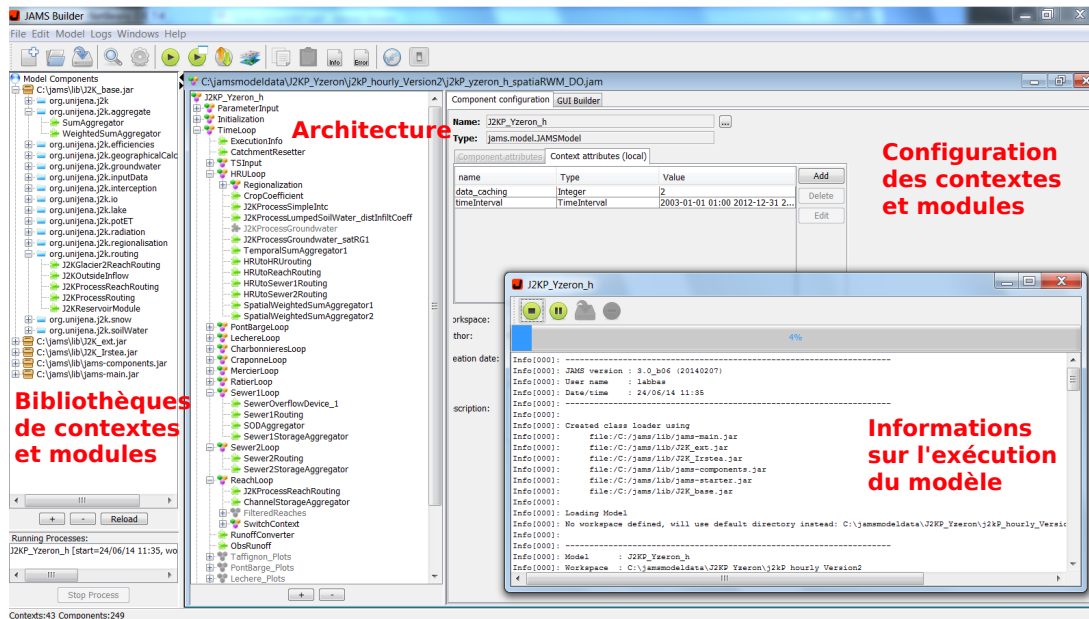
JAMS Builder

File Edit Model Logs Windows Help

Info Error

Model Components
C:\jams\lib\J2K_base.jar
org.unijena.j2k
org.unijena.j2k.aggregate
SumAggregator
WeightedSumAggregator
org.unijena.j2k.efficiencies
org.unijena.j2k.geographicalCalc
org.unijena.j2k.groundwater
org.unijena.j2k.inputData
org.unijena.j2k.interception
org.unijena.j2k.io
org.unijena.j2k.lake
org.unijena.j2k.potET
org.unijena.j2k.radiation
org.unijena.j2k.regionalisation
org.unijena.j2k.routing
J2KGlacier2ReachRouting
J2KOutsideInflow
J2KProcessReachRouting
J2KProcessRouting
J2KReservoirModule
org.unijena.j2k.snow
org.unijena.j2k.soilWater
C:\jams\lib\J2K_ext.jar
C:\jams\lib\J2K_Irstea.jar
C:\jams\lib\jams-components.jar
C:\jams\lib\jams-main.jar

Bibliothèques de contextes et modules

+ - Reload

Running Processes:
J2KP_Yzeron_h [start=24/06/14 11:35, wo

Stop Process

Contexts:43 Components:249

C:\jamsmodeldata\J2KP_Yzeron\j2kP_hourly_Version2\j2kP_yzeron_h_spatiaRWM_DO.jam

J2KP_Yzeron_h
ParameterInput
Initialization
TimeLoop
ExecutionInfo
CatchmentResetter
TSInput
HRULoop
Regionalization
CropCoefficient
J2KProcessSimpleIntc
J2KProcessLumpedSoilWater_distInfiltCoeff
J2KProcessGroundwater
J2KProcessGroundwater_satRG1
TemporalSumAggregator1
HRUtoHRUrouting
HRUtoReachRouting
HRUtoSewer1Routing
HRUtoSewer2Routing
SpatialWeightedSumAggregator1
SpatialWeightedSumAggregator2
PontBargeLoop
LechereLoop
CharbonnieresLoop
CraponneLoop
MercierLoop
RatierLoop
Sewer1Loop
SewerOverflowDevice_1
Sewer1Routing
SODAggregator
Sewer1StorageAggregator
Sewer2Loop
Sewer2Routing
Sewer2StorageAggregator
ReachLoop
J2KProcessReachRouting
ChannelStorageAggregator
FilteredReaches
SwitchContext
RunoffConverter
ObsRunoff
Taffignon_Plots
PontBarge_Plots
Lechere_Plots

Architecture

Component configuration | GUI Builder
Name: J2KP_Yzeron_h
Type: jams.model.JAMSModel
Component attributes | Context attributes (local)

| name | Type | Value |
|---|---|---|
| data_caching | Integer | 2 |
| timeInterval | TimeInterval | 2003-01-01 01:00 2012-12-31 2... |

Add
Delete
Edit

Configuration des contextes et modules

orkspace:
thor:
eation date:
scription:

J2KP_Yzeron_h

4%

Info[000]: ------------------------------------------------------------
Info[000]: JAMS version : 3.0_b06 (20140207)
Info[000]: User name : labbas
Info[000]: Date/time : 24/06/14 11:35
Info[000]: ------------------------------------------------------------
Info[000]:
Info[000]: Created class loader using
Info[000]: file:/C:/jams/lib/jams-main.jar
Info[000]: file:/C:/jams/lib/J2K_ext.jar
Info[000]: file:/C:/jams/lib/J2K_Irstea.jar
Info[000]: file:/C:/jams/lib/jams-components.jar
Info[000]: file:/C:/jams/lib/jams-starter.jar
Info[000]: file:/C:/jams/lib/J2K_base.jar
Info[000]:
Info[000]: Loading Model
Info[000]: No workspace defined, will use default directory instead: C:\jamsmodeldata\J2KP_Yzeron\j2kP_hourly_Versio
Info[000]:
Info[000]: ------------------------------------------------------------
Info[000]: Model : J2KP_Yzeron_h
Info[000]: Workspace : C:\jamsmodeldata\J2KP Yzeron\j2kP hourly Version2

Informations sur l'exécution du modèle